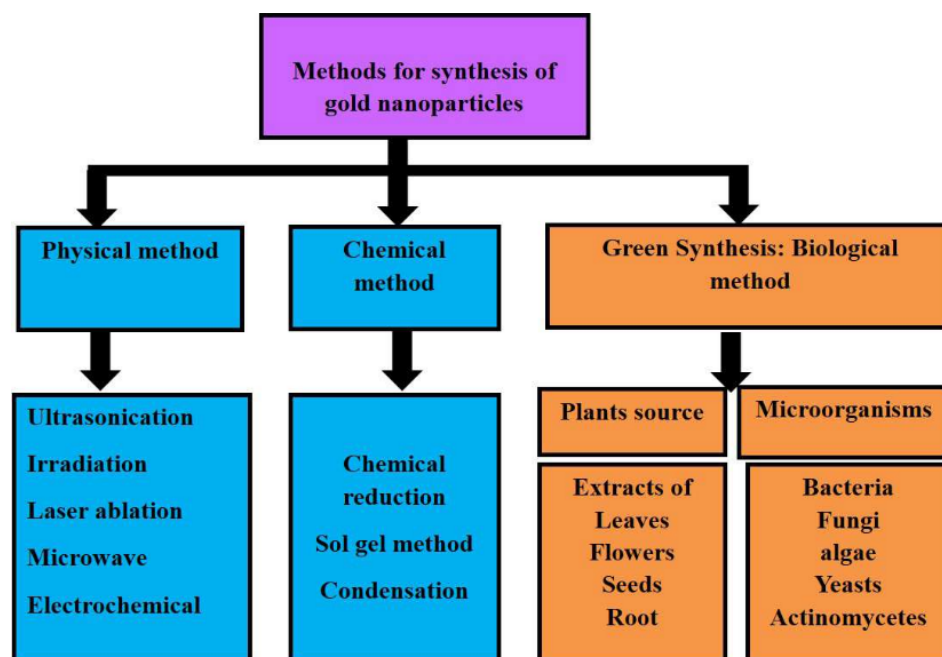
Methods for synthesis of gold nanoparticles

Physical method

Chemical method

Green Synthesis: Biological method

Ultrasonication
Irradiation
Laser ablation
Microwave
Electrochemical

Chemical reduction
Sol gel method
Condensation

Plants source

Microorganisms

Extracts of
Leaves
Flowers
Seeds
Root

Bacteria
Fungi
algae
Yeasts
Actinomycetes